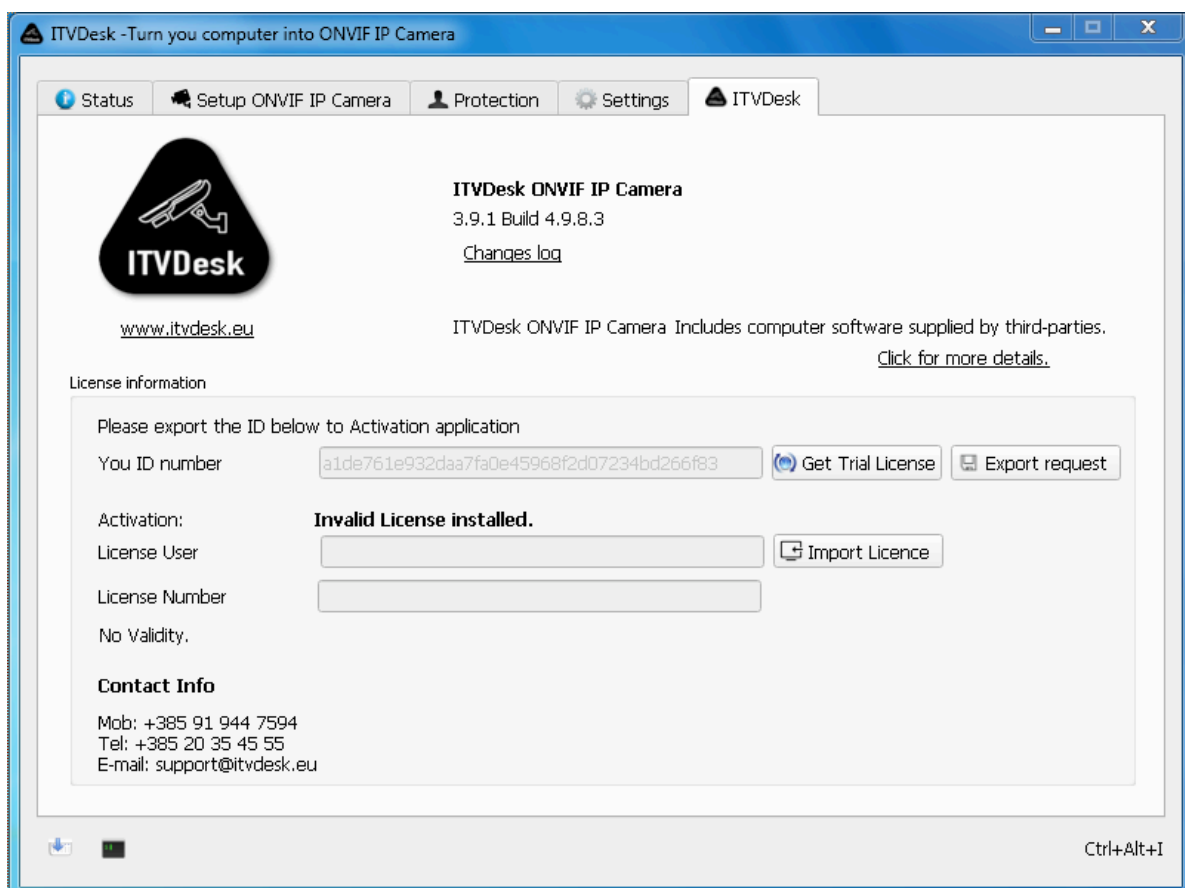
ITVDesk -Turn you computer into ONVIF IP Camera

Status | Setup ONVIF IP Camera | Protection | Settings | ITVDesk

ITVDesk

www.itvdesk.eu

ITVDesk ONVIF IP Camera
3.9.1 Build 4.9.8.3
Changes log

ITVDesk ONVIF IP Camera Includes computer software supplied by third-parties.
Click for more details.

License information

Please export the ID below to Activation application
You ID number a1de761e932daa7fa0e45968f2d07234bd266f83 Get Trial License Export request

Activation: Invalid License installed.
License User Import Licence
License Number
No Validity.

Contact Info

Mob: +385 91 944 7594
Tel: +385 20 35 45 55
E-mail: support@itvdesk.eu

Ctrl+Alt+I